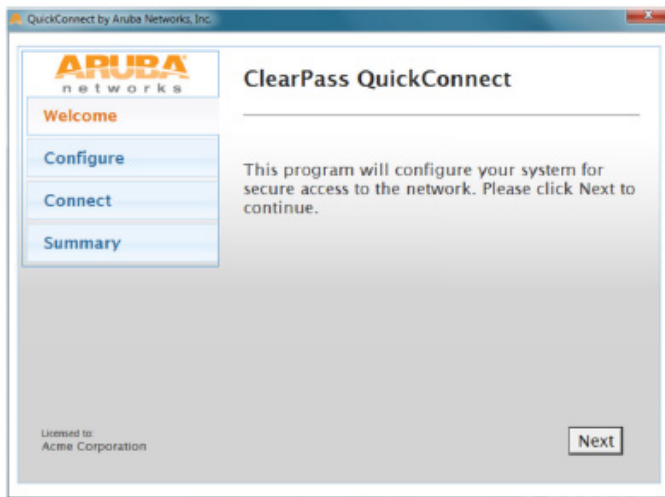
QuickConnect by Aruba Networks, Inc.

ARUBA
networks

Welcome

Configure

Connect

Summary

ClearPass QuickConnect

This program will configure your system for secure access to the network. Please click Next to continue.

Licensed to:
Acme Corporation

Next